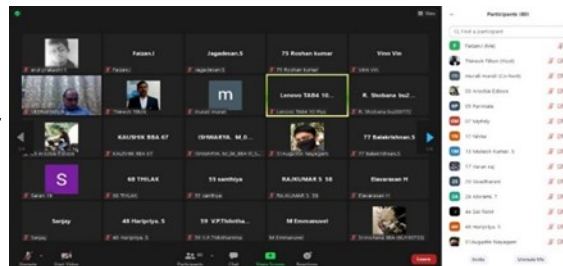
Faizan.I

Jagadesan.S

75 Roshan kumar

Vino Vin

Lenovo TAB4 10...

R. Shobana bu2...

KAUSIK BBA 67

ISHWARYA. M.D...

77 Balakrishnan.S

S

68 THILAK

55 santhiya

RAJKUMAR S 58

Elavarasan H

m

Sanjay

46 Haripriya. S

59 V.P.Thiruthani...

M Emmanuvel

Participants (60)

Find a participant

Faizan.I (Me)

Thinesh Tilton (Host)

Murali murali (Co-host)

Invite

Unmute Me

Participants

Chat

Share Screen

Reactions

Leave